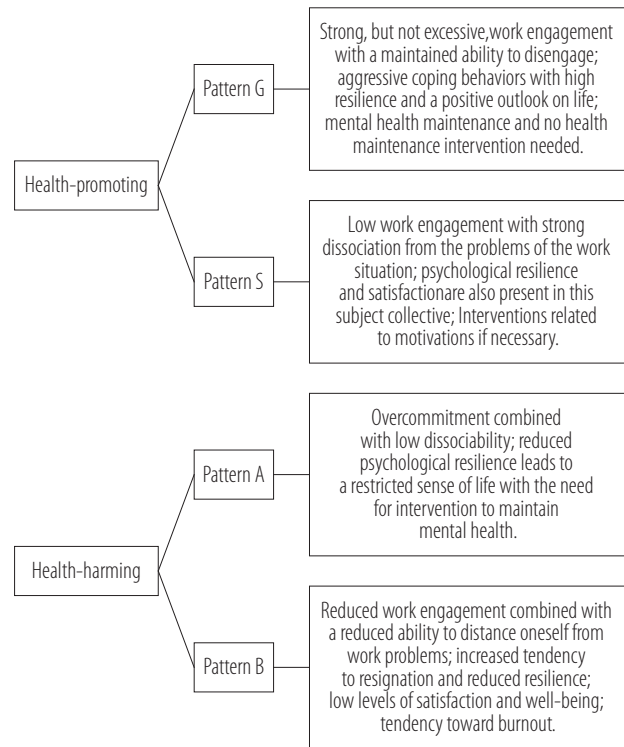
Health-promoting

Pattern G

Strong, but not excessive,work engagement with a maintained ability to disengage; aggressive coping behaviors with high resilience and a positive outlook on life; mental health maintenance and no health maintenance intervention needed.

Pattern S

Low work engagement with strong dissociation from the problems of the work situation; psychological resilience and satisfactionare also present in this subject collective; Interventions related to motivations if necessary.

Health-harming

Pattern A

Overcommitment combined with low dissociability; reduced psychological resilience leads to a restricted sense of life with the need for intervention to maintain mental health.

Pattern B

Reduced work engagement combined with a reduced ability to distance oneself from work problems; increased tendency to resignation and reduced resilience; low levels of satisfaction and well-being; tendency toward burnout.